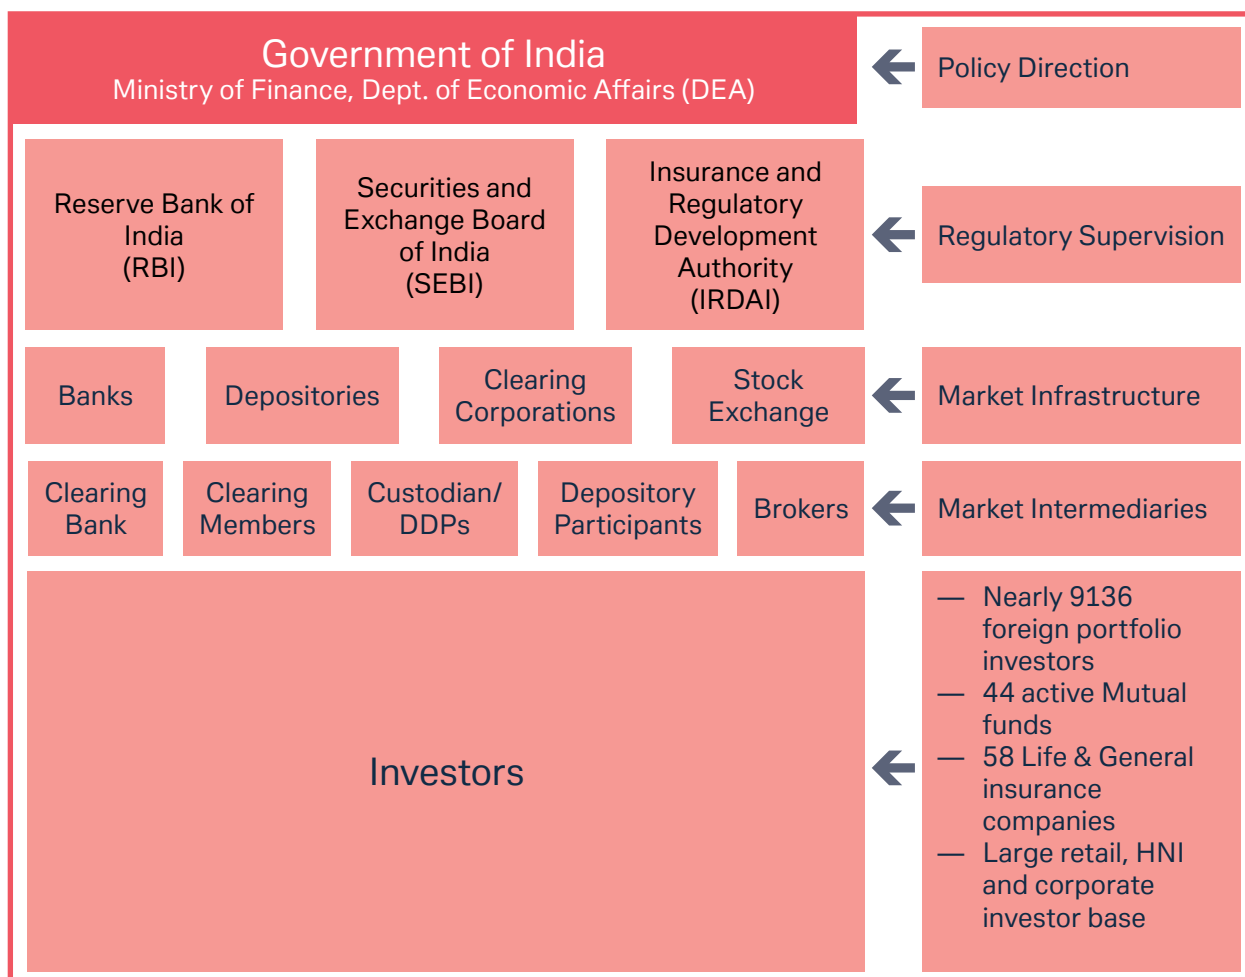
Government of India
Ministry of Finance, Dept. of Economic Affairs (DEA)

Policy Direction

Reserve Bank of India (RBI)

Securities and Exchange Board of India (SEBI)

Insurance and Regulatory Development Authority (IRDAI)

Regulatory Supervision

Banks

Depositories

Clearing Corporations

Stock Exchange

Market Infrastructure

Clearing Bank

Clearing Members

Custodian/ DDPs

Depository Participants

Brokers

Market Intermediaries

Investors

— Nearly 9136 foreign portfolio investors
— 44 active Mutual funds
— 58 Life & General insurance companies
— Large retail, HNI and corporate investor base